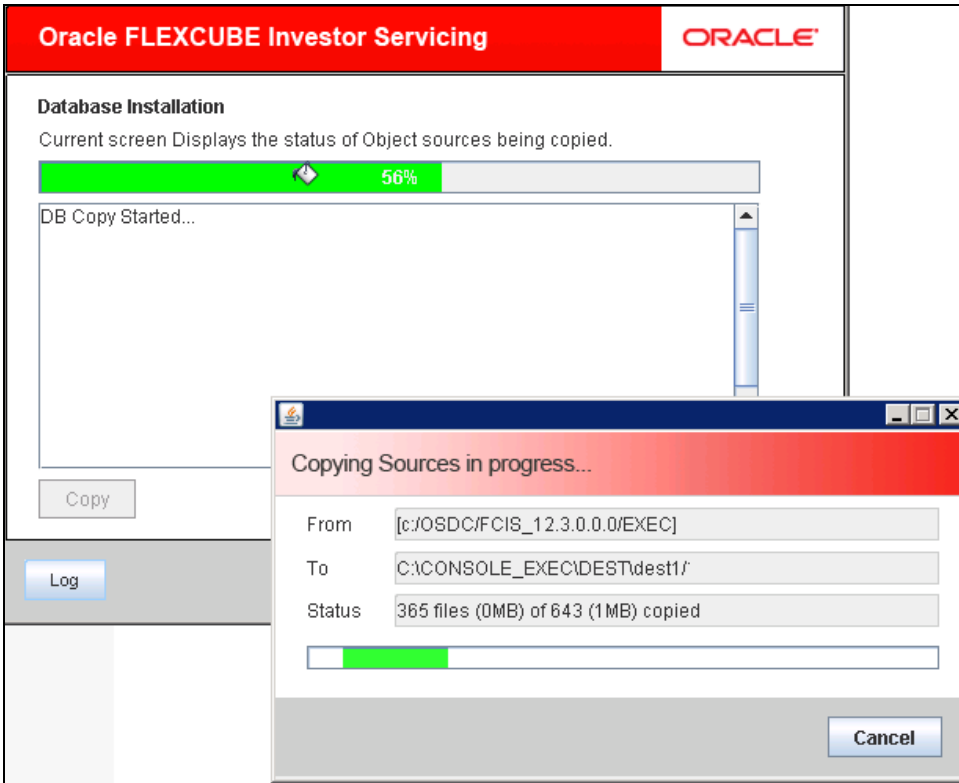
Oracle FLEXCUBE Investor Servicing

ORACLE

Database Installation

Current screen Displays the status of Object sources being copied.

56%

DB Copy Started...

Copy

Log

Copying Sources in progress...

From [c:/OSDC/FCIS_12.3.0.0.0/EXEC]

To C:\CONSOLE_EXEC\DEST\dest1/'

Status 365 files (0MB) of 643 (1MB) copied

Cancel